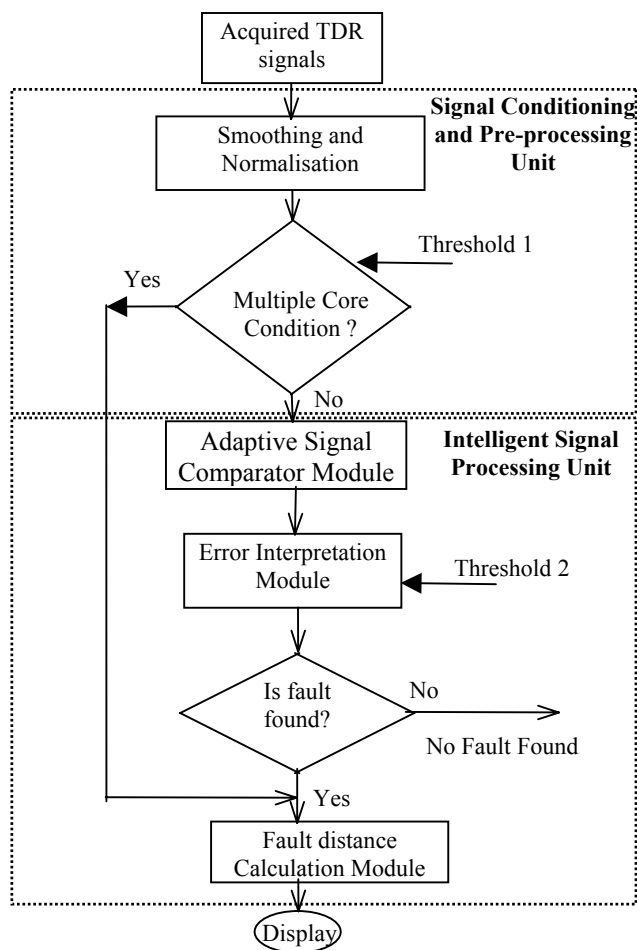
Acquired TDR signals

Signal Conditioning and Pre-processing Unit

Smoothing and Normalisation

Threshold 1

Yes

Multiple Core Condition ?

No

Intelligent Signal Processing Unit

Adaptive Signal Comparator Module

Error Interpretation Module

Threshold 2

Is fault found?

No

No Fault Found

Yes

Fault distance Calculation Module

Display